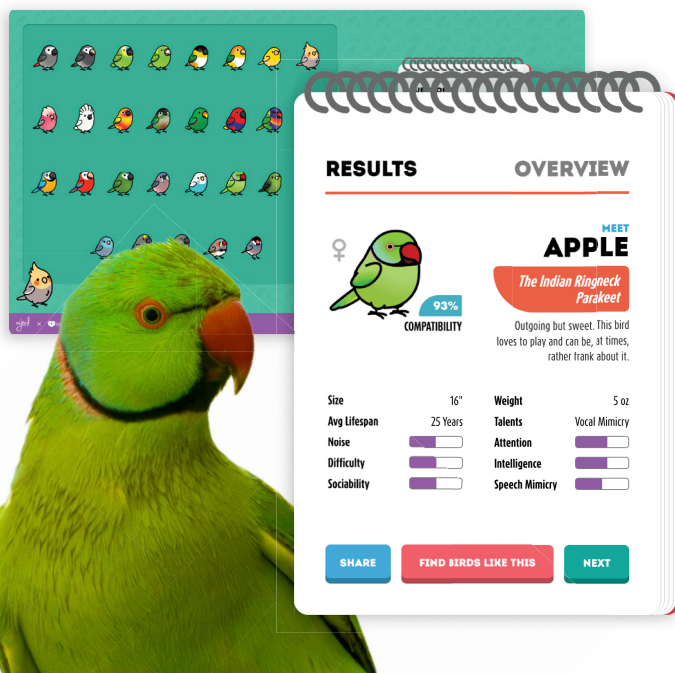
RESULTS OVERVIEW

♀

93%
COMPATIBILITY

MEET
APPLE

The Indian Ringneck Parakeet

Outgoing but sweet. This bird loves to play and can be, at times, rather frank about it.

| Size | 16" | Weight | 5 oz |
|---|---|---|---|
| Avg Lifespan | 25 Years | Talents | Vocal Mimicry |
| Noise | | Attention | |
| Difficulty | | Intelligence | |
| Sociability | | Speech Mimicry | |

SHARE FIND BIRDS LIKE THIS NEXT